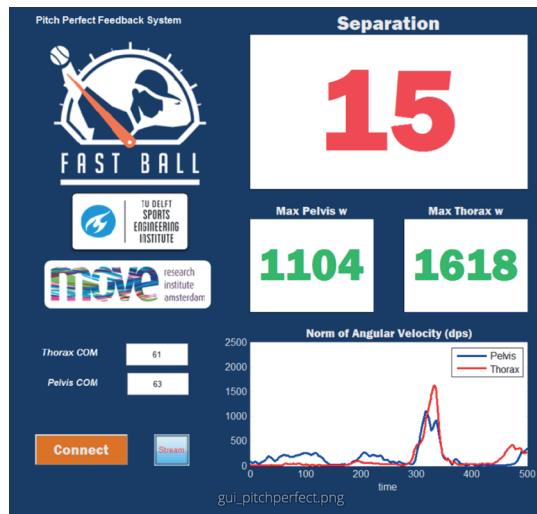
Pitch Perfect Feedback System

FAST BALL

TU DELFT SPORTS ENGINEERING INSTITUTE

move research institute amsterdam

Thorax COM 61

Pelvis COM 63

Connect

Stream

Separation

15

Max Pelvis w

1104

Max Thorax w

1618

Norm of Angular Velocity (dps)

2500
2000
1500
1000
500
0

0 100 200 300 400 500

time

Pelvis
Thorax

gui_pitchperfect.png